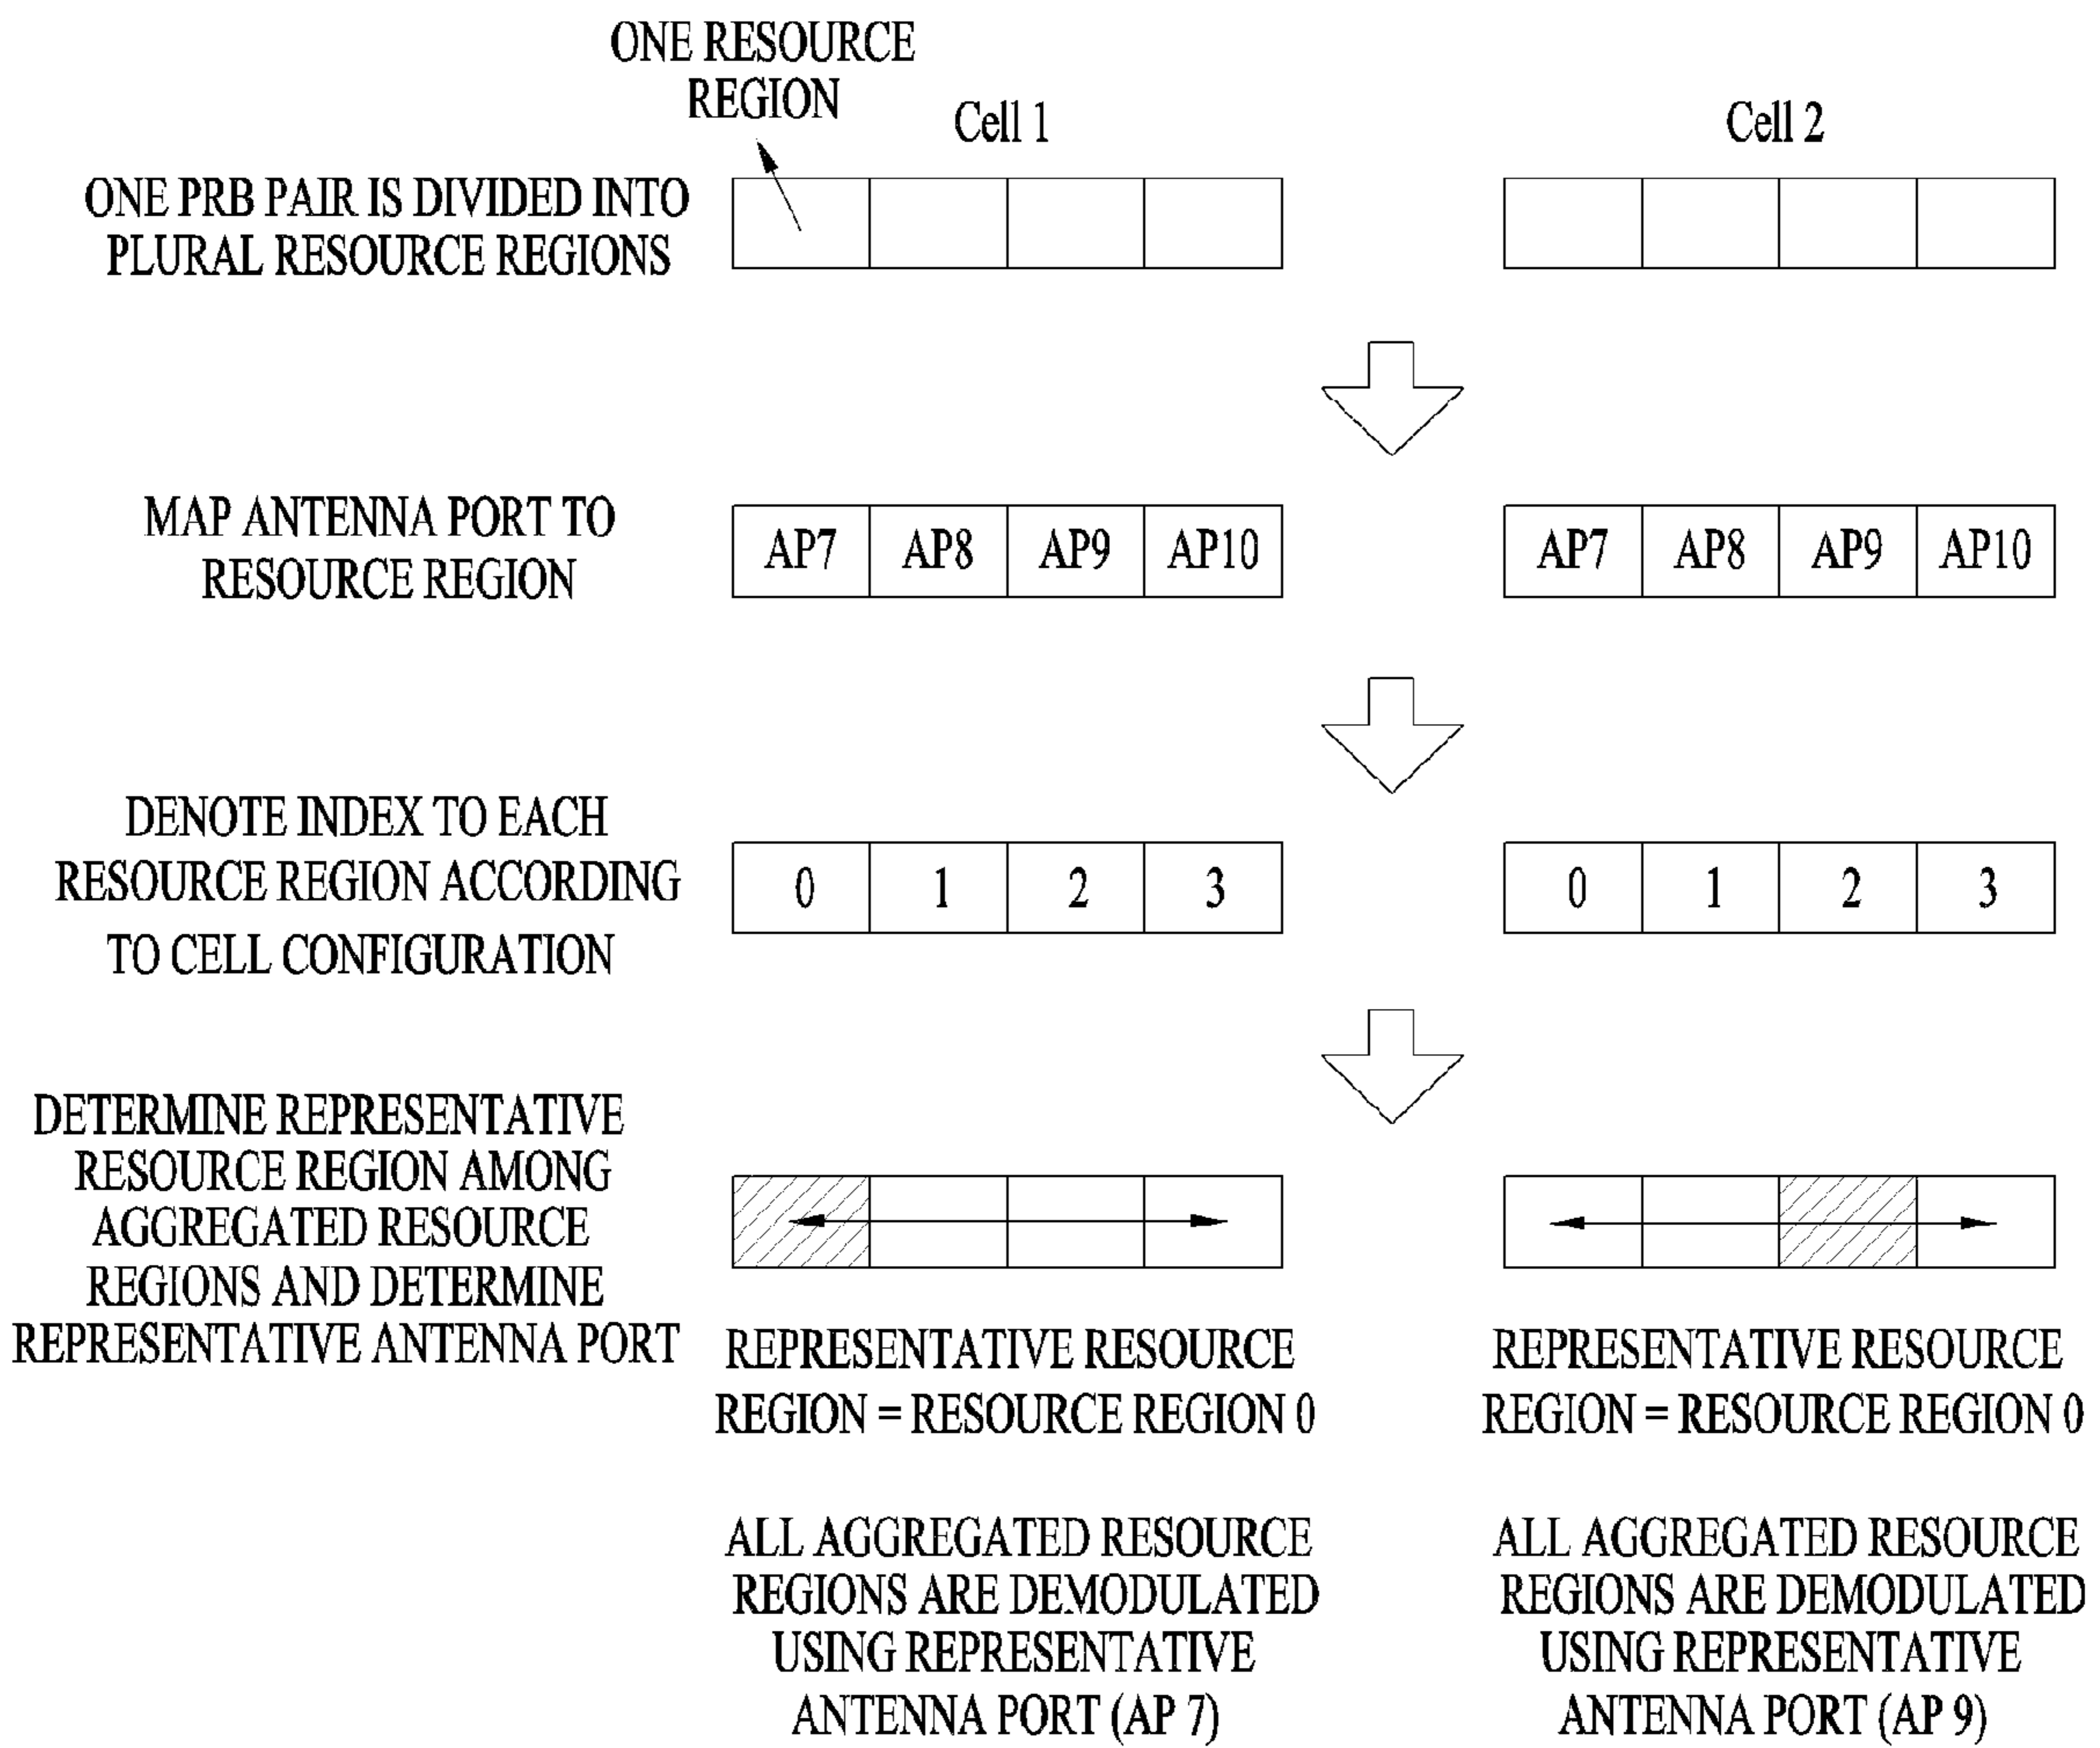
ONE RESOURCE REGION

Cell 1

Cell 2

ONE PRB PAIR IS DIVIDED INTO PLURAL RESOURCE REGIONS

MAP ANTENNA PORT TO RESOURCE REGION

| AP7 | AP8 | AP9 | AP10 |
|---|---|---|---|

| AP7 | AP8 | AP9 | AP10 |
|---|---|---|---|

DENOTE INDEX TO EACH RESOURCE REGION ACCORDING TO CELL CONFIGURATION

| 0 | 1 | 2 | 3 |
|---|---|---|---|

| 0 | 1 | 2 | 3 |
|---|---|---|---|

DETERMINE REPRESENTATIVE RESOURCE REGION AMONG AGGREGATED RESOURCE REGIONS AND DETERMINE REPRESENTATIVE ANTENNA PORT

REPRESENTATIVE RESOURCE REGION = RESOURCE REGION 0

ALL AGGREGATED RESOURCE REGIONS ARE DEMODULATED USING REPRESENTATIVE ANTENNA PORT (AP 7)

REPRESENTATIVE RESOURCE REGION = RESOURCE REGION 0

ALL AGGREGATED RESOURCE REGIONS ARE DEMODULATED USING REPRESENTATIVE ANTENNA PORT (AP 9)